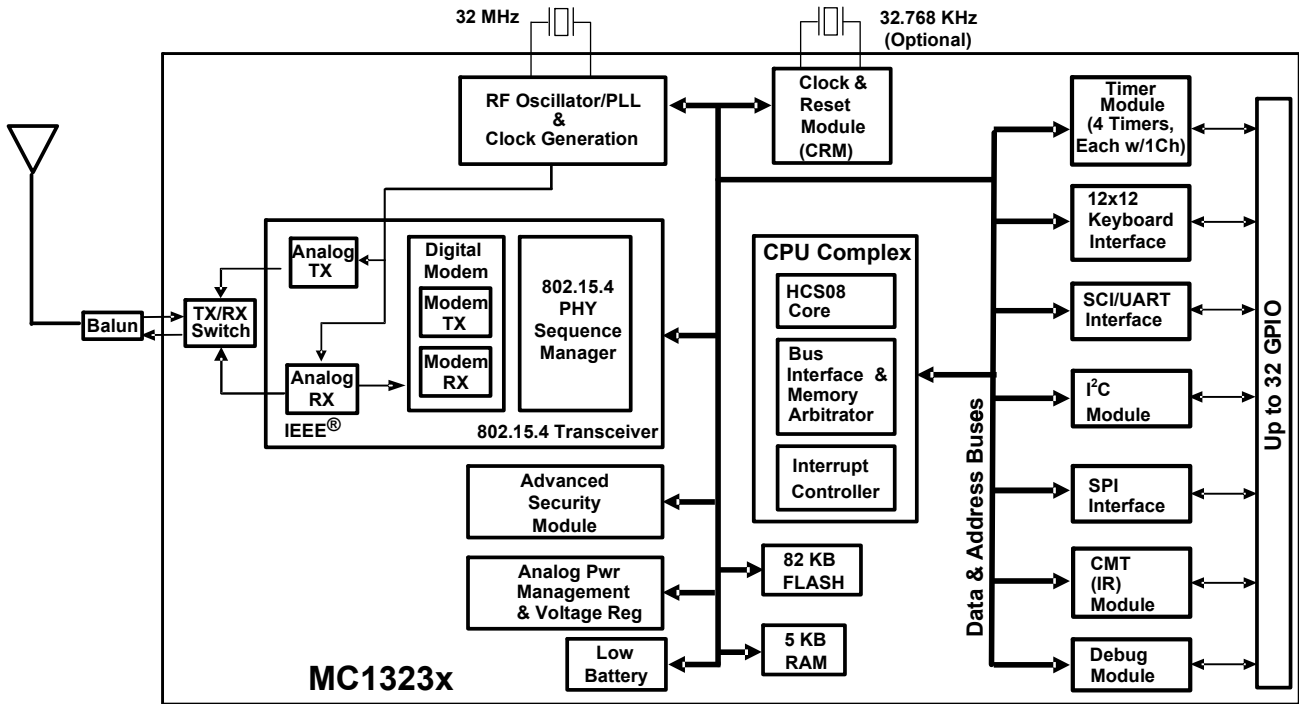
32 MHz

32.768 KHz (Optional)

RF Oscillator/PLL & Clock Generation

Clock & Reset Module (CRM)

Timer Module (4 Timers, Each w/1Ch)

12x12 Keyboard Interface

SCI/UART Interface

$I^2C$ Module

SPI Interface

CMT (IR) Module

Debug Module

Up to 32 GPIO

Data & Address Buses

Balun

TX/RX Switch

Analog TX

Analog RX

Digital Modem

Modem TX

Modem RX

802.15.4 PHY Sequence Manager

IEEE®

802.15.4 Transceiver

CPU Complex

HCS08 Core

Bus Interface & Memory Arbitrator

Interrupt Controller

Advanced Security Module

Analog Pwr Management & Voltage Reg

Low Battery

82 KB FLASH

5 KB RAM

MC1323x